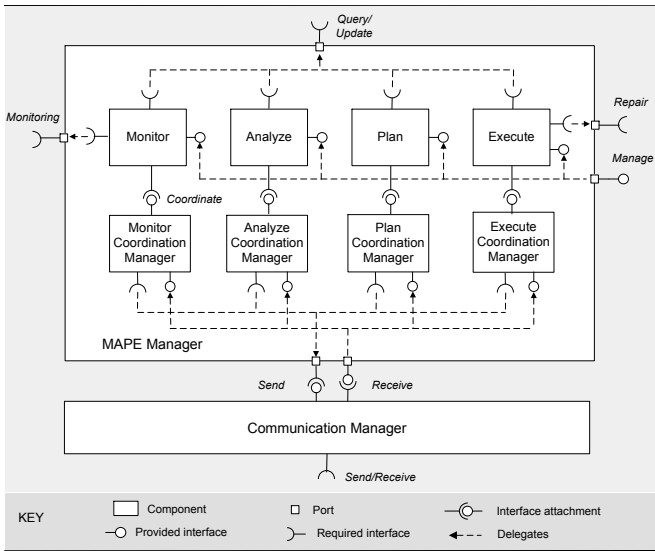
Query/ Update

Monitoring

Monitor

Analyze

Plan

Execute

Repair

Manage

Coordinate

Monitor Coordination Manager

Analyze Coordination Manager

Plan Coordination Manager

Execute Coordination Manager

MAPE Manager

Send

Receive

Communication Manager

Send/Receive

KEY

Component

Port

Interface attachment

Provided interface

Required interface

Delegates